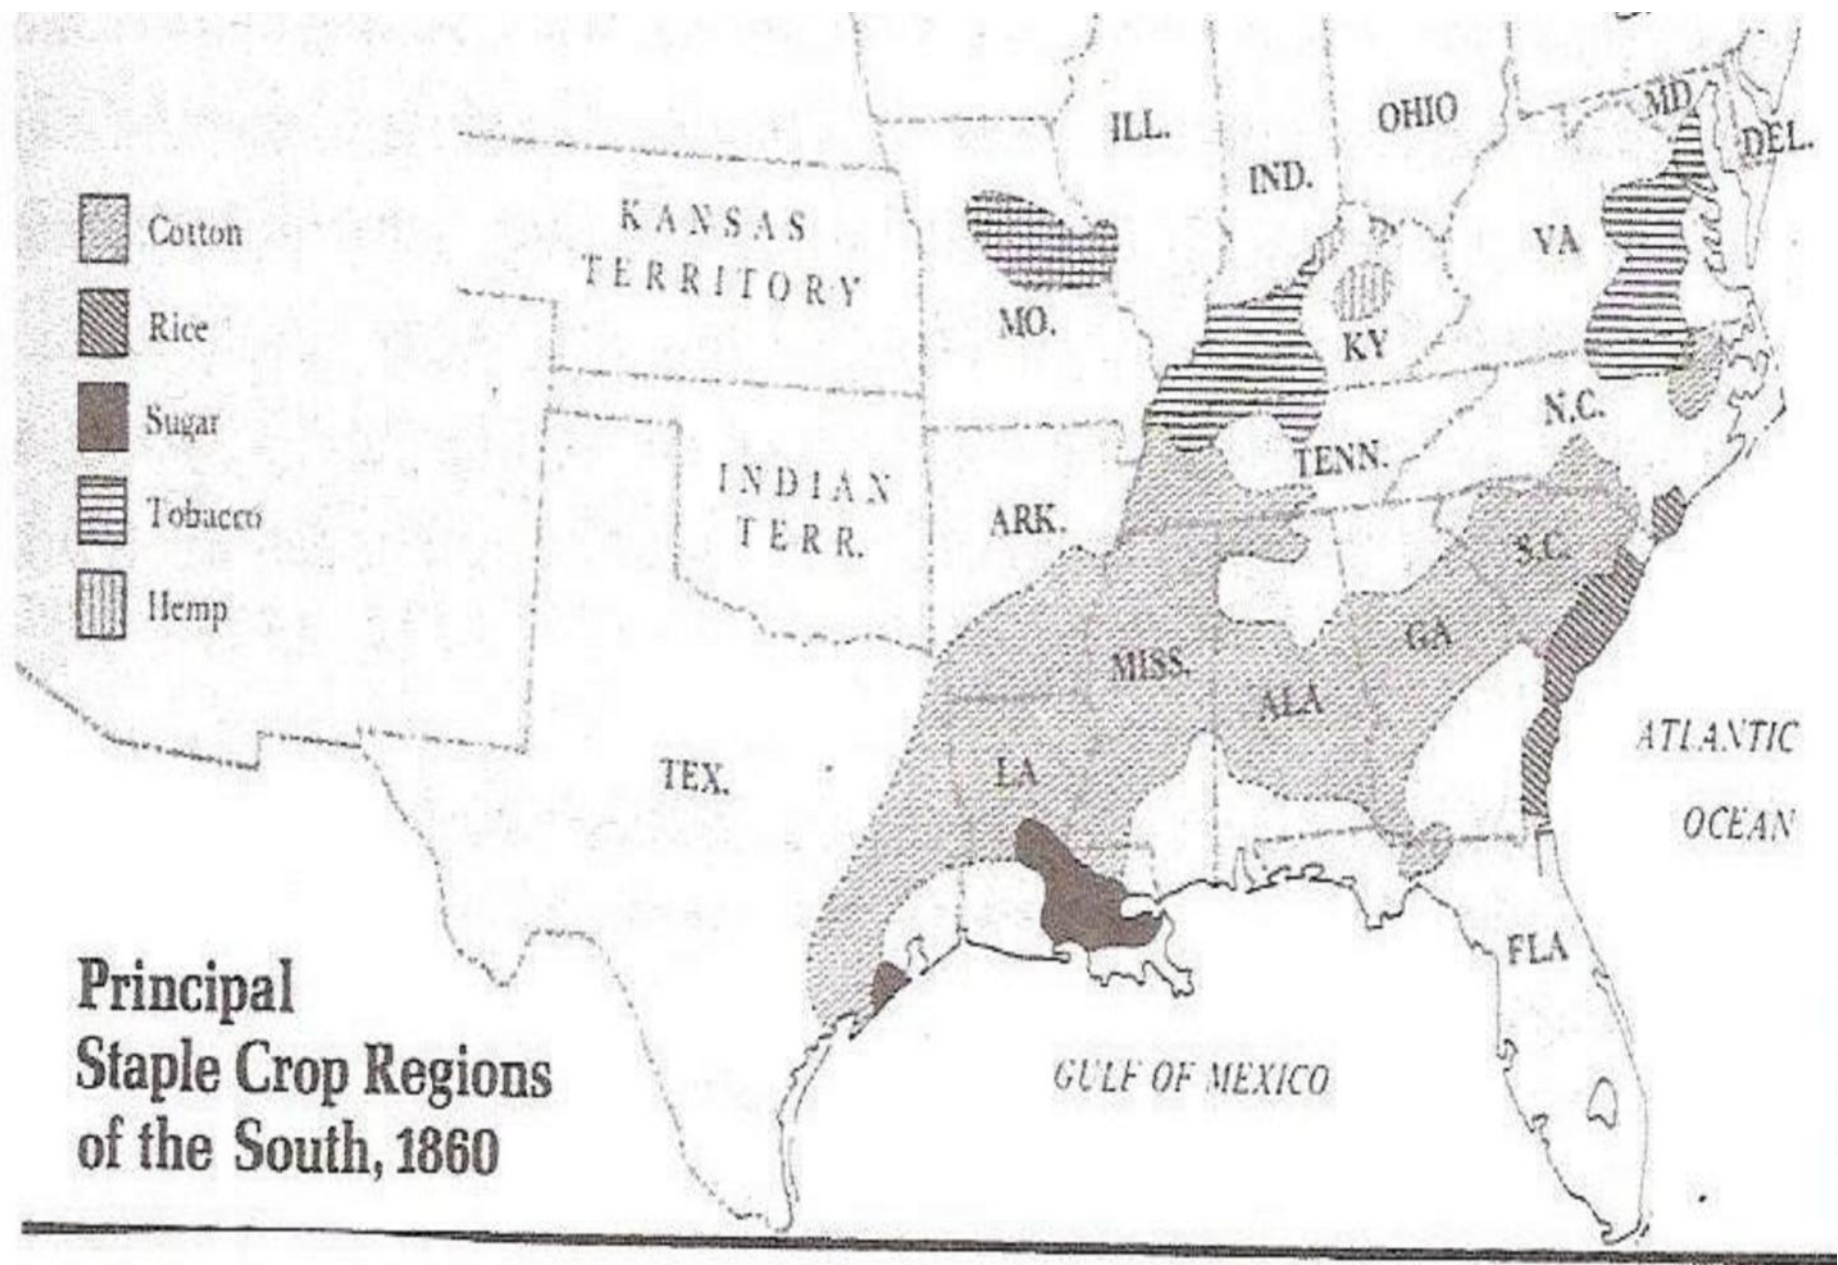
Cotton
Rice
Sugar
Tobacco
Hemp

KANSAS TERRITORY
INDIAN TERR.
ILL.
OHIO
MD
DEL.
IND.
VA
MO.
KY
N.C.
TENN.
ARK.
S.C.
GA
MISS.
ALA
ATLANTIC OCEAN
TEX.
LA
FLA
GULF OF MEXICO

Principal Staple Crop Regions of the South, 1860